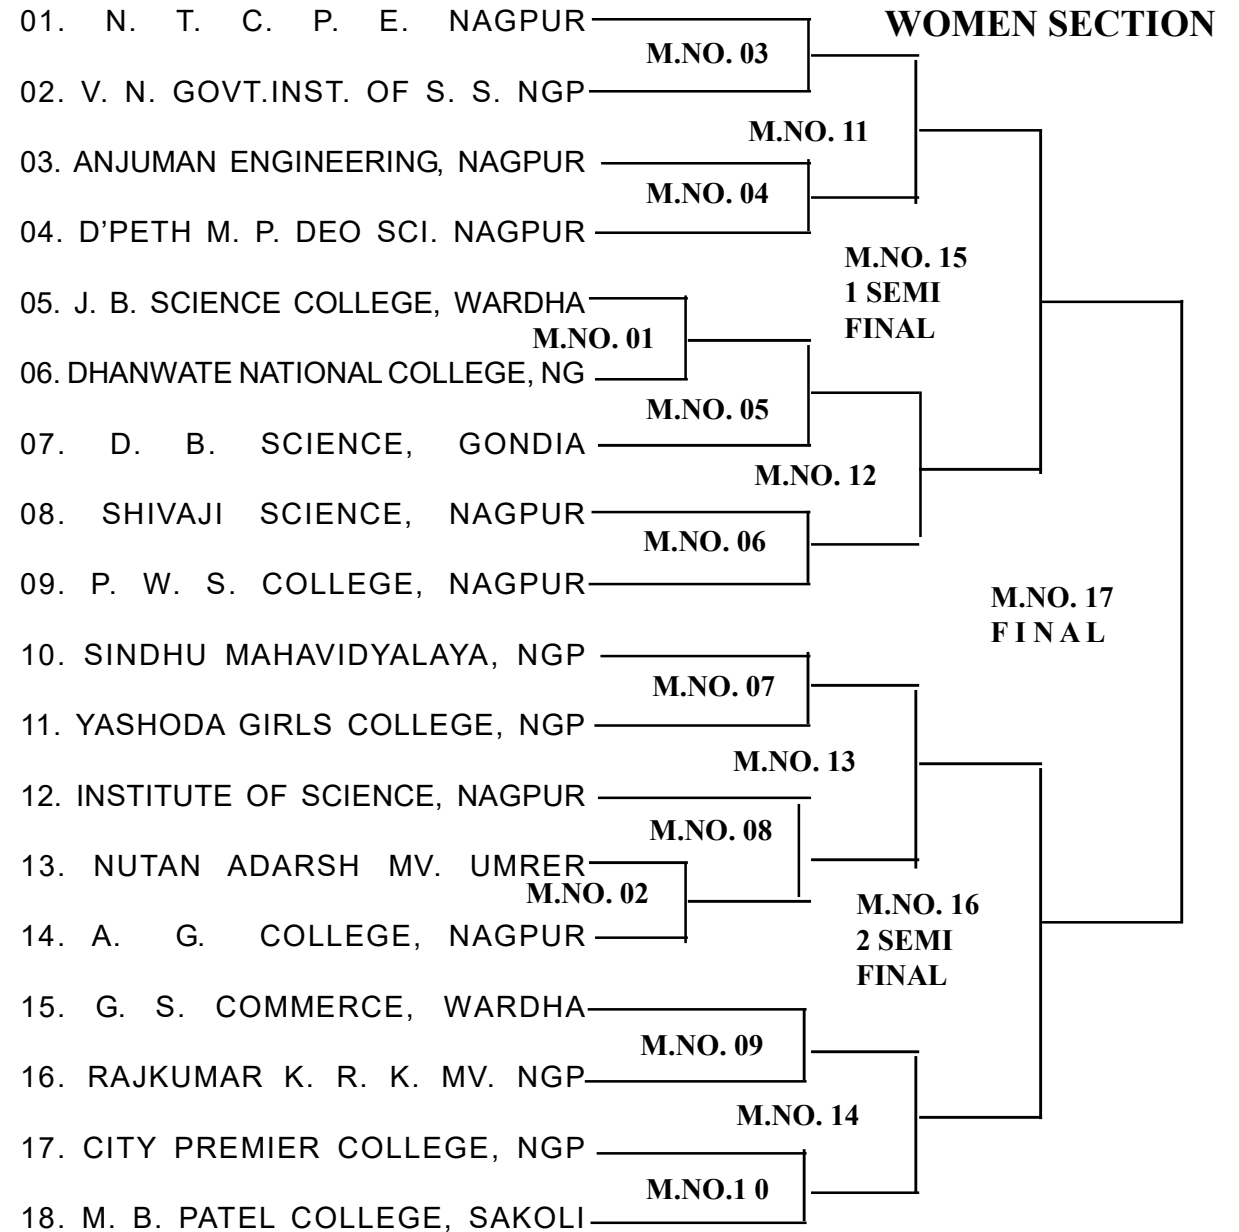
WOMEN SECTION

01. N. T. C. P. E. NAGPUR
M.NO. 03
02. V. N. GOVT.INST. OF S. S. NGP
M.NO. 11
03. ANJUMAN ENGINEERING, NAGPUR
M.NO. 04
04. D'PETH M. P. DEO SCI. NAGPUR
M.NO. 15
1 SEMI
FINAL
05. J. B. SCIENCE COLLEGE, WARDHA
M.NO. 01
06. DHANWATE NATIONAL COLLEGE, NG
M.NO. 05
07. D. B. SCIENCE, GONDIA
M.NO. 12
08. SHIVAJI SCIENCE, NAGPUR
M.NO. 06
09. P. W. S. COLLEGE, NAGPUR
M.NO. 17
F I N A L
10. SINDHU MAHAVIDYALAYA, NGP
M.NO. 07
11. YASHODA GIRLS COLLEGE, NGP
M.NO. 13
12. INSTITUTE OF SCIENCE, NAGPUR
M.NO. 08
13. NUTAN ADARSH MV. UMRER
M.NO. 02
14. A. G. COLLEGE, NAGPUR
M.NO. 16
2 SEMI
FINAL
15. G. S. COMMERCE, WARDHA
M.NO. 09
16. RAJKUMAR K. R. K. MV. NGP
M.NO. 14
17. CITY PREMIER COLLEGE, NGP
M.NO.1 0
18. M. B. PATEL COLLEGE, SAKOLI